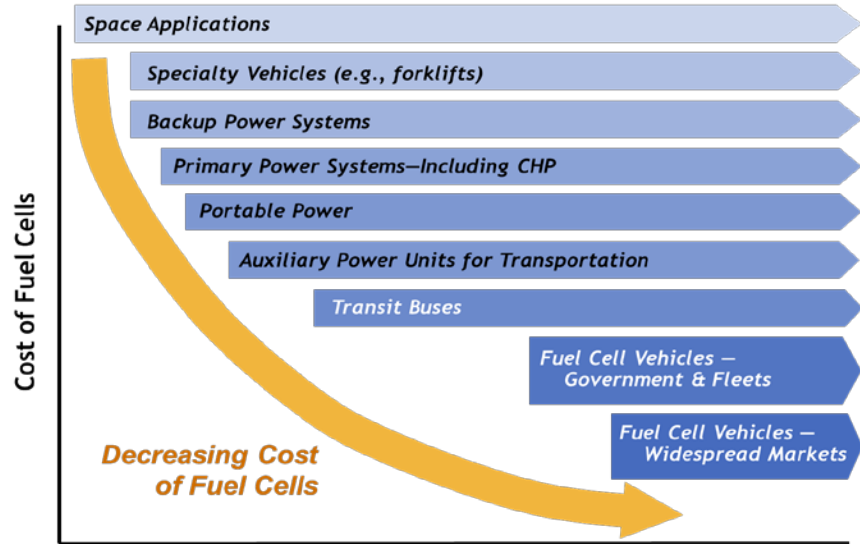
Cost of Fuel Cells

Space Applications

Specialty Vehicles (e.g., forklifts)

Backup Power Systems

Primary Power Systems—Including CHP

Portable Power

Auxiliary Power Units for Transportation

Transit Buses

Fuel Cell Vehicles — Government & Fleets

Fuel Cell Vehicles — Widespread Markets

Decreasing Cost of Fuel Cells